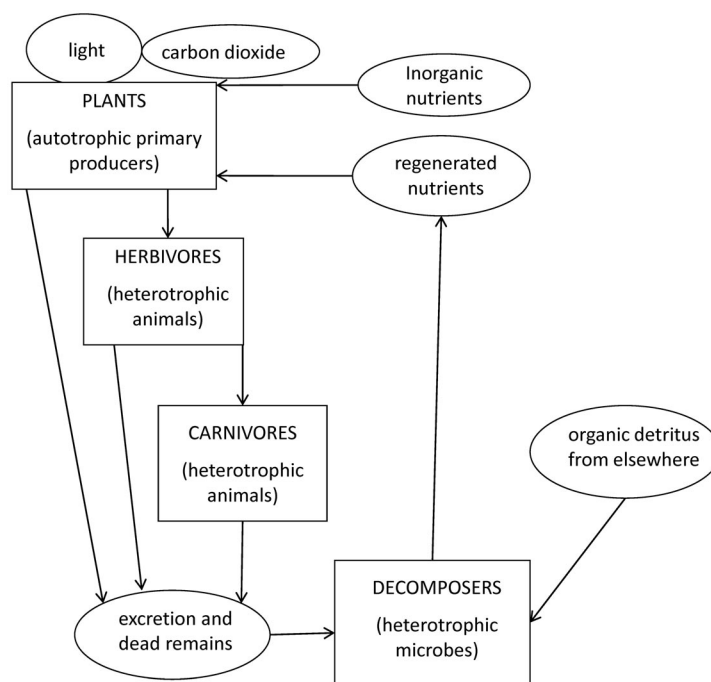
light

carbon dioxide

PLANTS

(autotrophic primary producers)

Inorganic nutrients

regenerated nutrients

HERBIVORES

(heterotrophic animals)

CARNIVORES

(heterotrophic animals)

organic detritus from elsewhere

excretion and dead remains

DECOMPOSERS

(heterotrophic microbes)